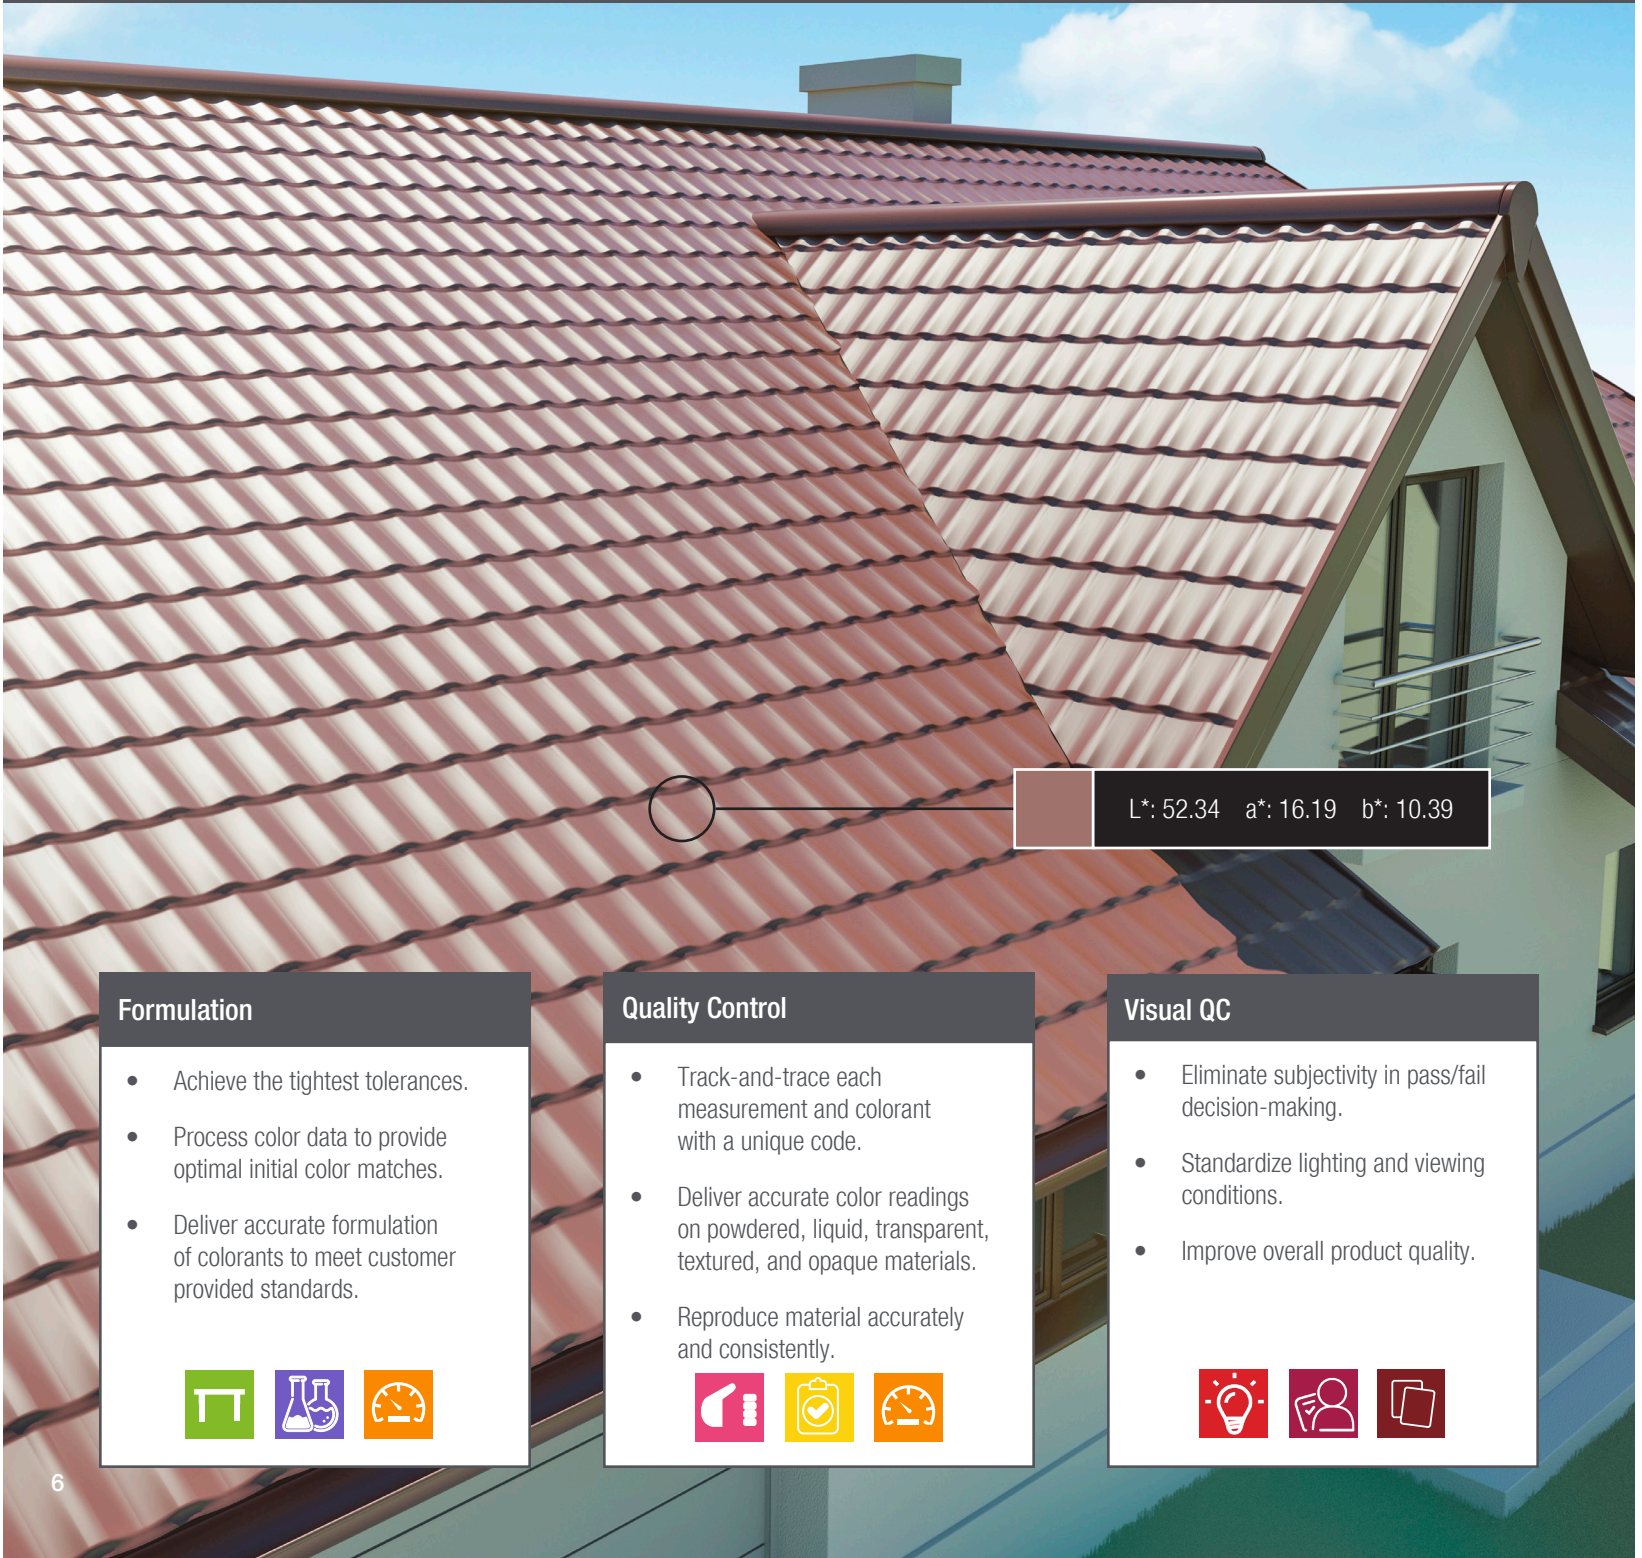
L*: 52.34 a*: 16.19 b*: 10.39

Formulation

- Achieve the tightest tolerances.
- Process color data to provide optimal initial color matches.
- Deliver accurate formulation of colorants to meet customer provided standards.

Quality Control

- Track-and-trace each measurement and colorant with a unique code.
- Deliver accurate color readings on powdered, liquid, transparent, textured, and opaque materials.
- Reproduce material accurately and consistently.

Visual QC

- Eliminate subjectivity in pass/fail decision-making.
- Standardize lighting and viewing conditions.
- Improve overall product quality.

6